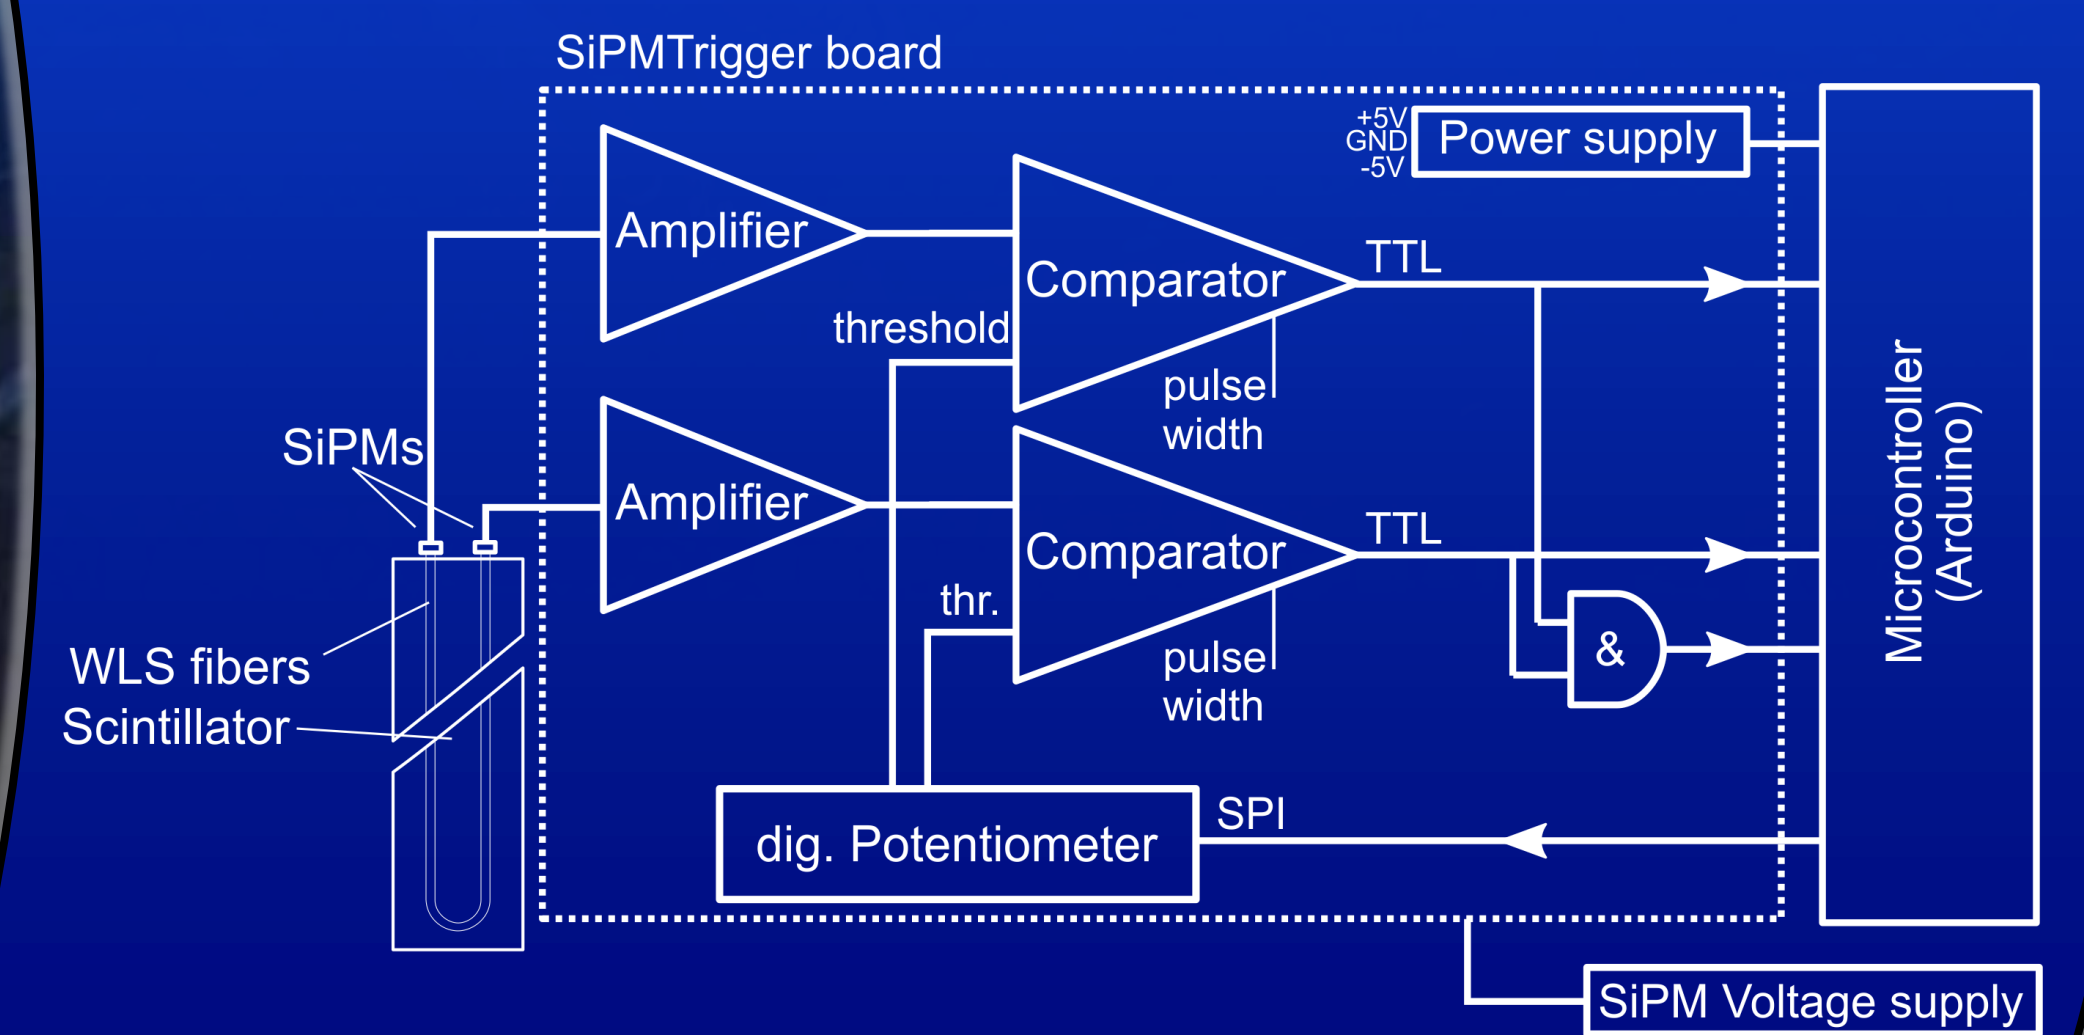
SiPMTrigger board

+5V
GND
-5V

Power supply

Amplifier

Comparator

TTL

threshold

pulse width

SiPMs

Amplifier

Comparator

TTL

thr.

pulse width

&

Microcontroller
(Arduino)

WLS fibers

Scintillator

dig. Potentiometer

SPI

SiPM Voltage supply